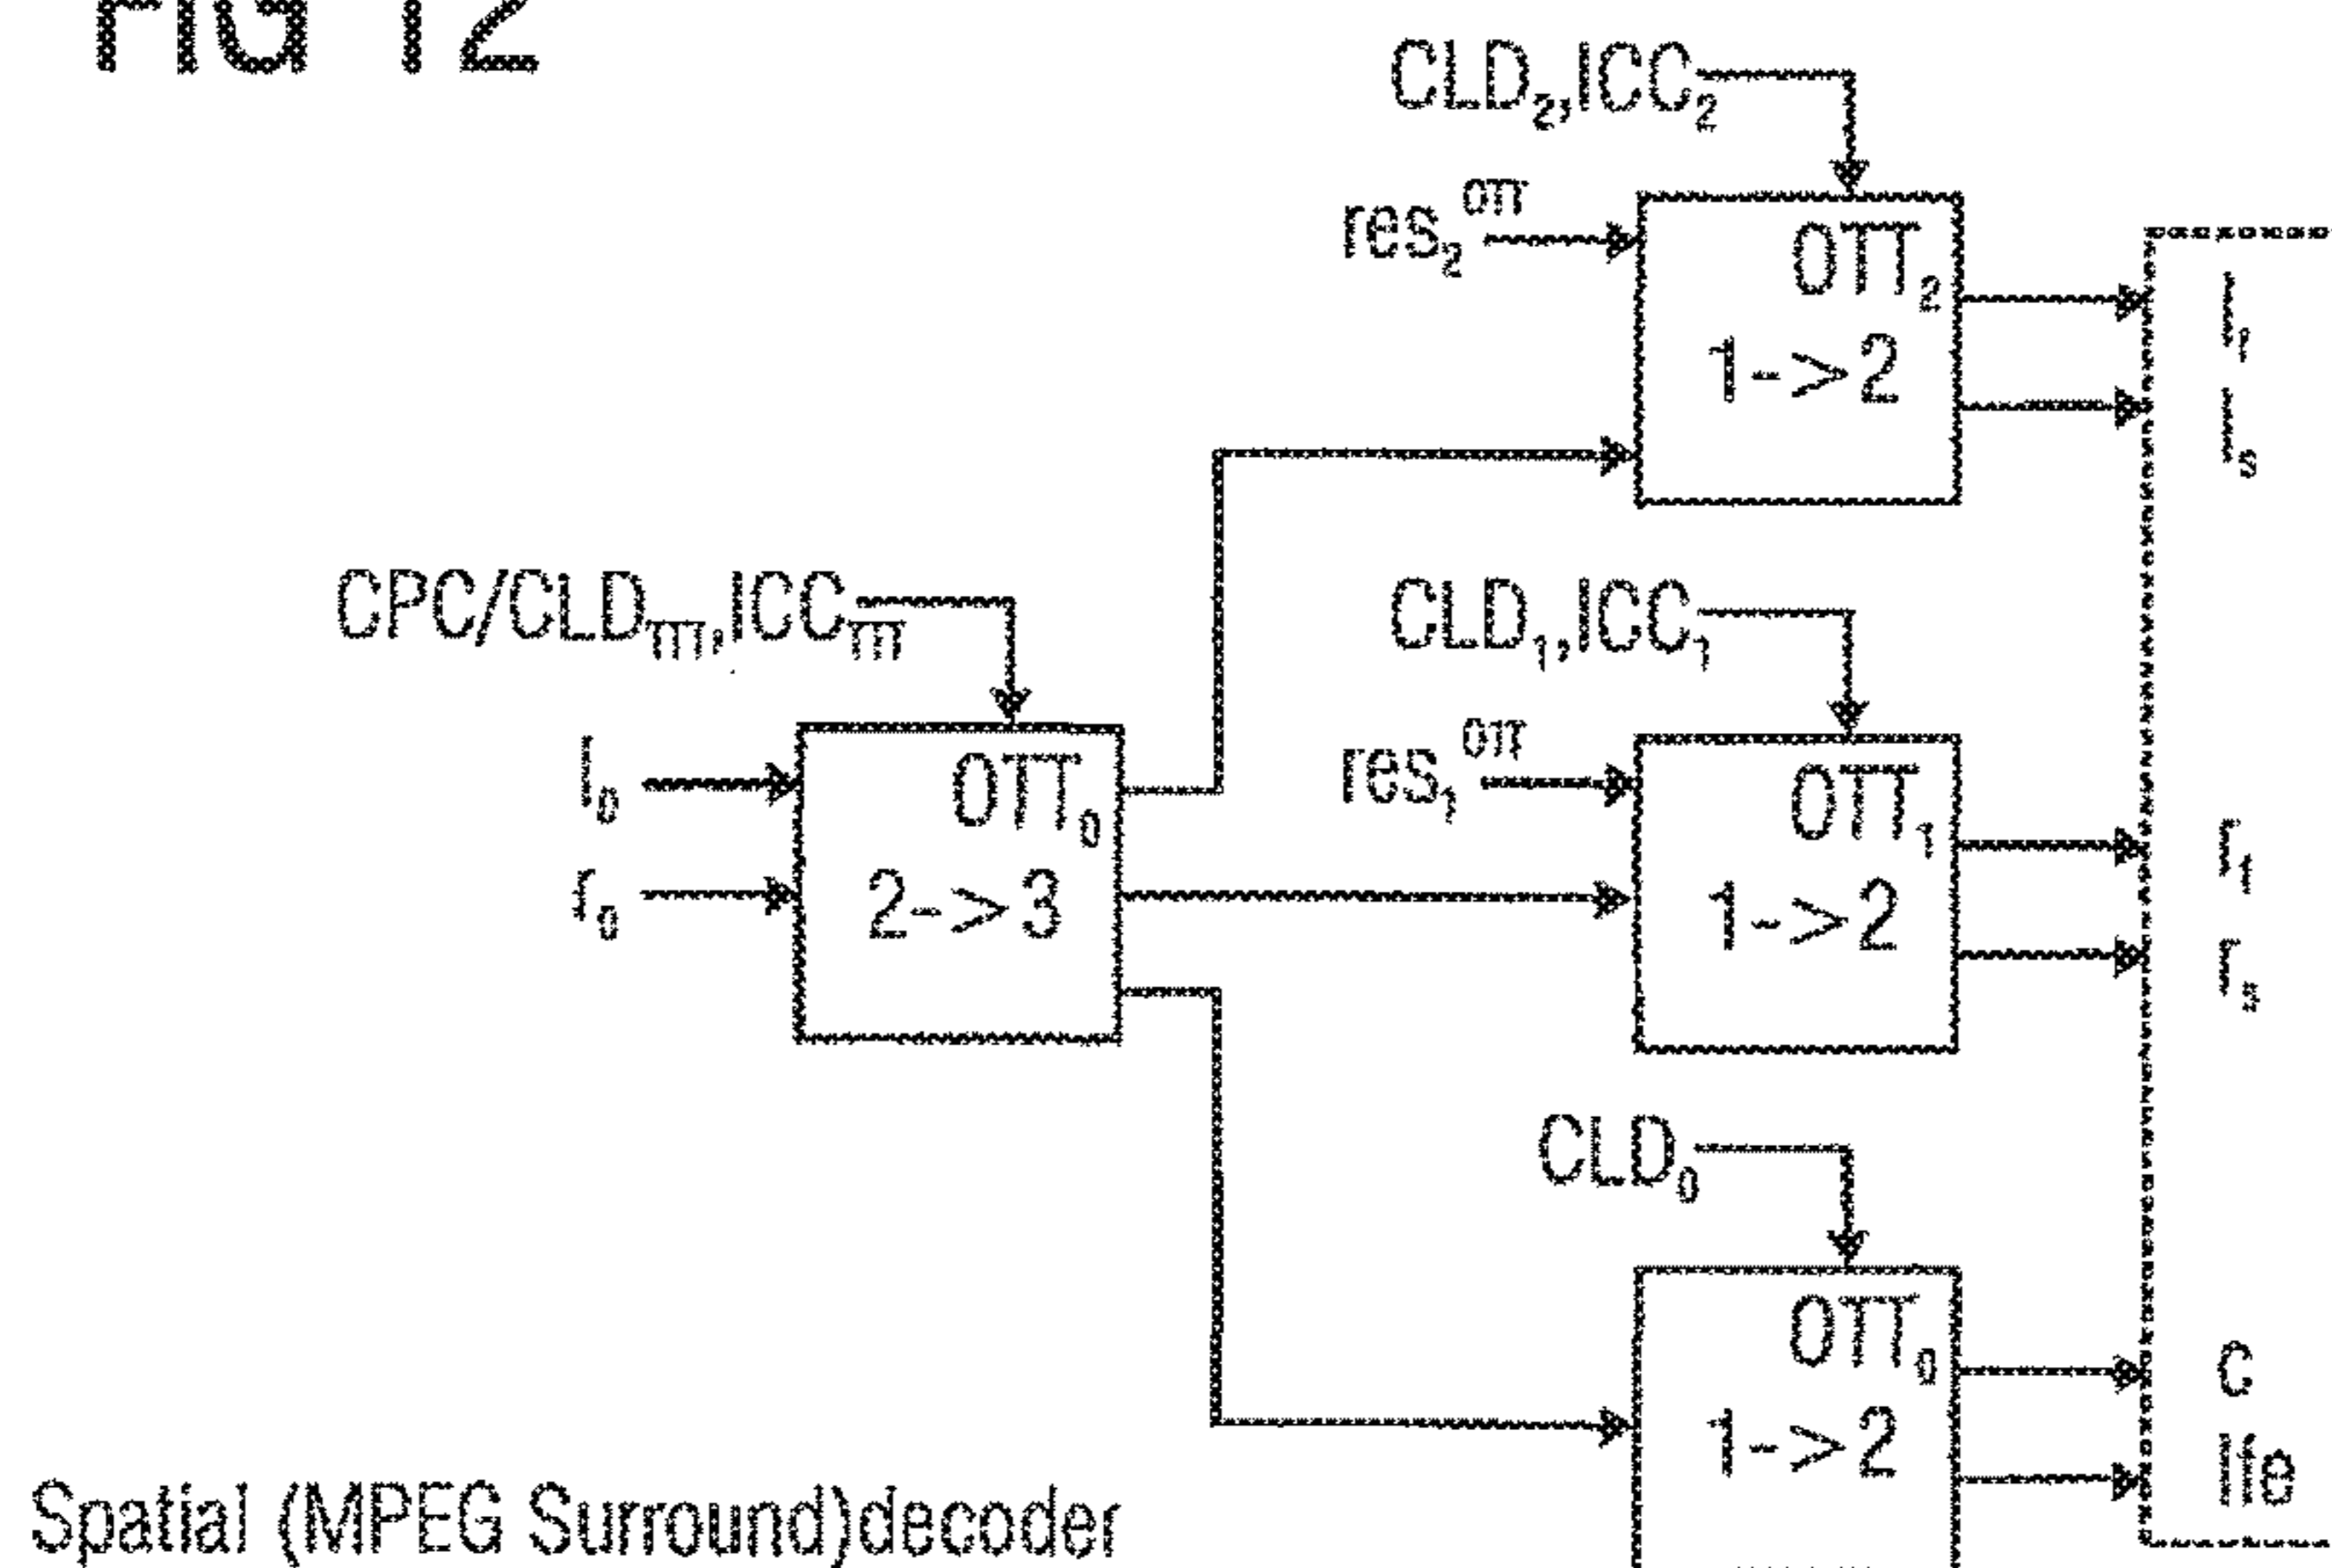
FIG 12

$CLD_2, ICC_2$

$res_2^{OTT}$

$OTT_2$
1->2

$l_f$
$l_s$

$CPC/CLD_{TTT}, ICC_{TTT}$

$CLD_1, ICC_1$

$res_1^{OTT}$

$l_0$
$r_0$

$OTT_0$
2->3

$OTT_1$
1->2

$r_f$
$r_s$

$CLD_0$

$OTT_0$
1->2

C
lfe

Spatial (MPEG Surround)decoder